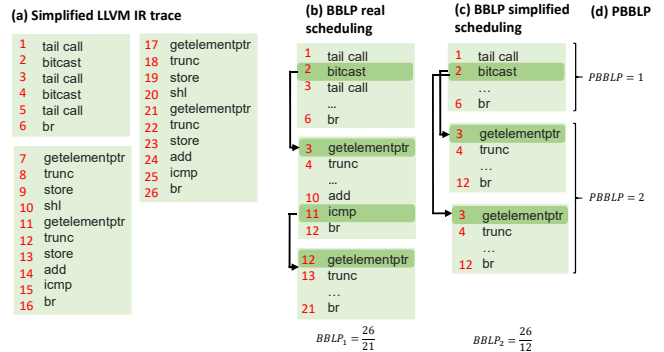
(a) Simplified LLVM IR trace

1 tail call
2 bitcast
3 tail call
4 bitcast
5 tail call
6 br

7 getelementptr
8 trunc
9 store
10 shl
11 getelementptr
12 trunc
13 store
14 add
15 icmp
16 br

17 getelementptr
18 trunc
19 store
20 shl
21 getelementptr
22 trunc
23 store
24 add
25 icmp
26 br

(b) BBLP real scheduling

1 tail call
2 bitcast
3 tail call
...
6 br

3 getelementptr
4 trunc
...
10 add
11 icmp
12 br

12 getelementptr
13 trunc
...
21 br

$BBLP_1 = \frac{26}{21}$

(c) BBLP simplified scheduling

1 tail call
2 bitcast
...
6 br

3 getelementptr
4 trunc
...
12 br

3 getelementptr
4 trunc
...
12 br

$BBLP_2 = \frac{26}{12}$

(d) PBBLP

$PBBLP = 1$

$PBBLP = 2$